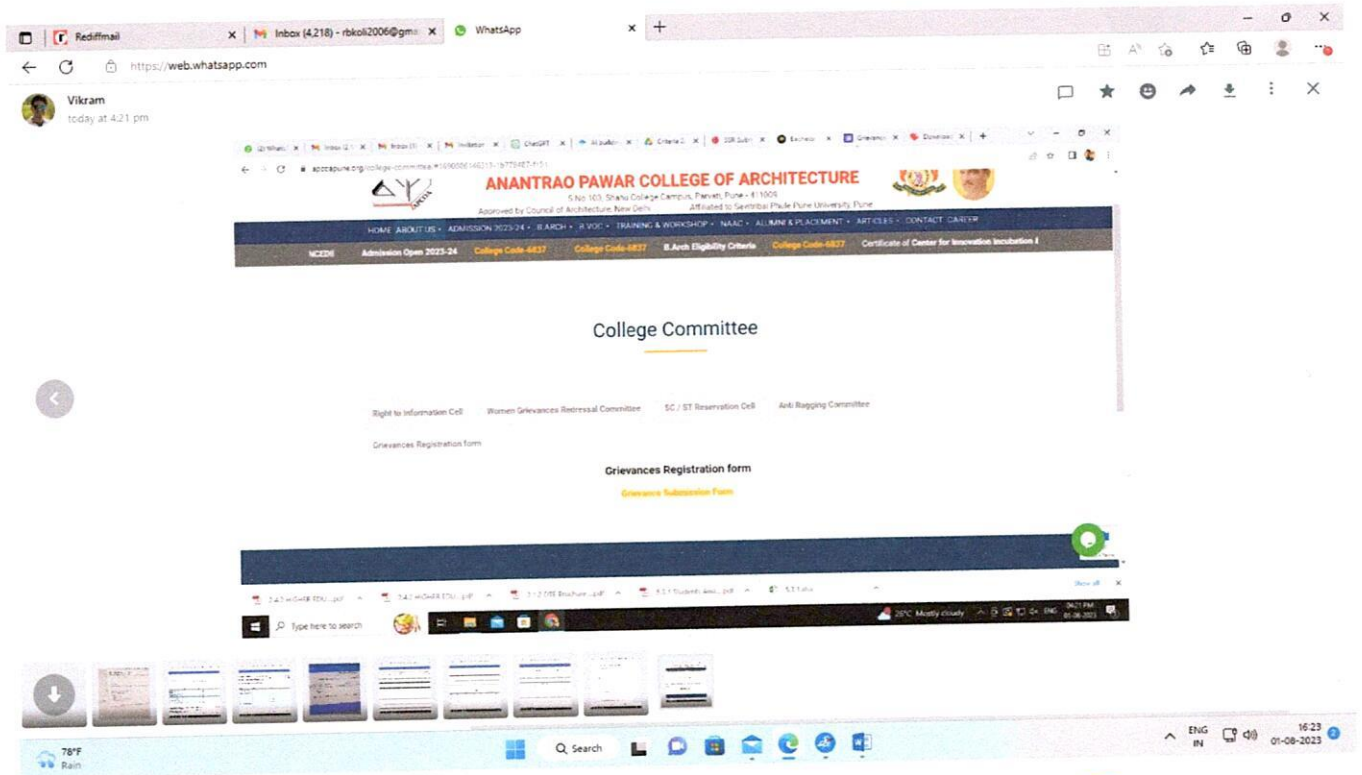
Rediffmail
Inbox (4,218) - rbkoli2006@gma
WhatsApp
https://web.whatsapp.com

Vikram
today at 4:21 pm

ChatGPT

apccapune.org/college-committee

ANANTRAO PAWAR COLLEGE OF ARCHITECTURE
S.No.103, Shahu College Campus, Parvati, Pune - 411009
Approved by Council of Architecture, New Delhi    Affiliated to Savitribai Phule Pune University, Pune

HOME  ABOUT US  ADMISSION 2023-24  B.ARCH  B.VOC  TRAINING & WORKSHOP  NAAC  ALUMNI & PLACEMENT  ARTICLES  CONTACT  CAREER

NCEDI  Admission Open 2023-24  College Code-6827  College Code-6827  B.Arch Eligibility Criteria  College Code-6827  Certificate of Center for Innovation Incubation I

College Committee

Right to Information Cell   Women Grievances Redressal Committee   SC / ST Reservation Cell   Anti Ragging Committee

Grievances Registration form

Grievances Registration form

Grievance Submission Form

Show all

Type here to search

28°C Mostly cloudy  ENG  04:21 PM  01-08-2023

78°F
Rain

Search

ENG
IN
16:23
01-08-2023